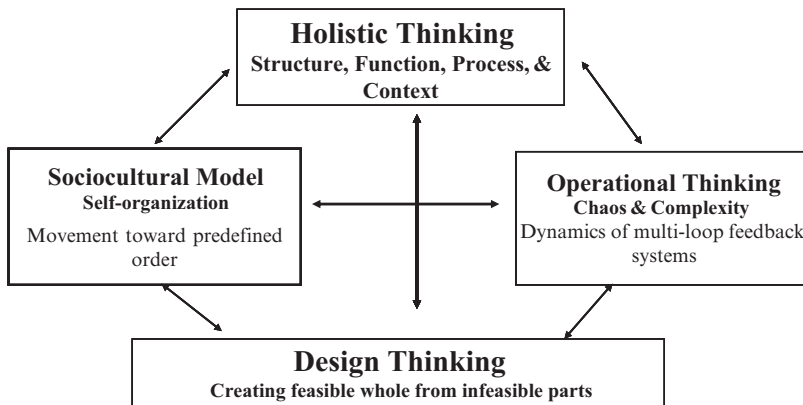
Holistic Thinking
Structure, Function, Process, & Context

Sociocultural Model
Self-organization
Movement toward predefined order

Operational Thinking
Chaos & Complexity
Dynamics of multi-loop feedback systems

Design Thinking
Creating feasible whole from infeasible parts